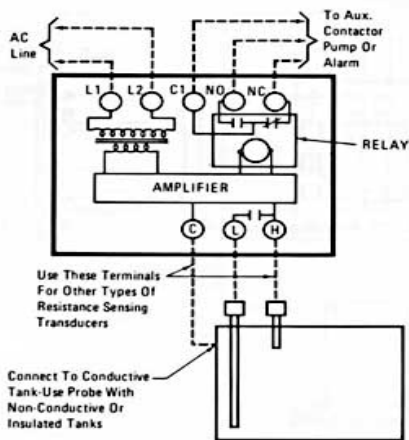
AC Line

To Aux. Contactor Pump Or Alarm

L1
L2
C1
NO
NC

RELAY

AMPLIFIER

C
L
H

Use These Terminals For Other Types Of Resistance Sensing Transducers

Connect To Conductive Tank-Use Probe With Non-Conductive Or Insulated Tanks